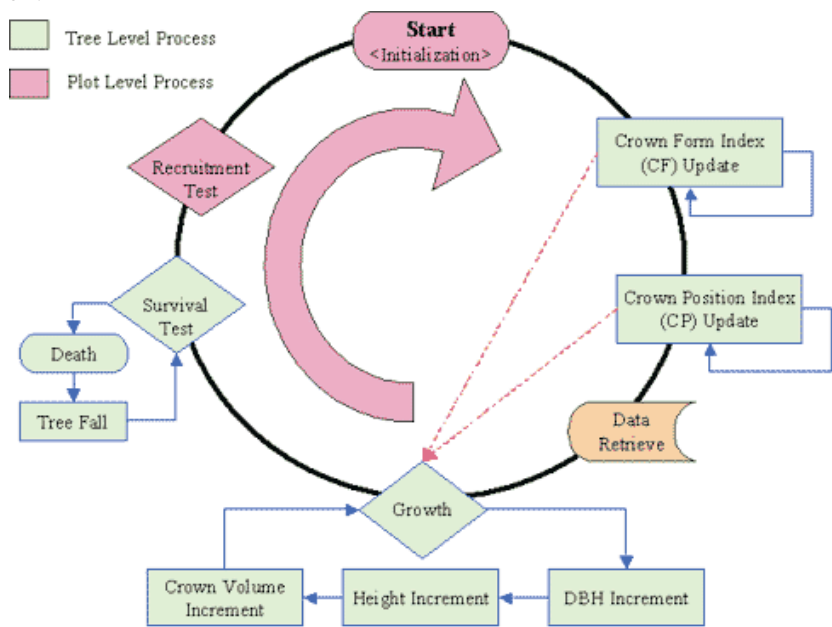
Tree Level Process

Plot Level Process

Start
<Initialization>

Crown Form Index (CF) Update

Recruitment Test

Crown Position Index (CP) Update

Survival Test

Death

Tree Fall

Data Retrieve

Growth

Crown Volume Increment

Height Increment

DBH Increment